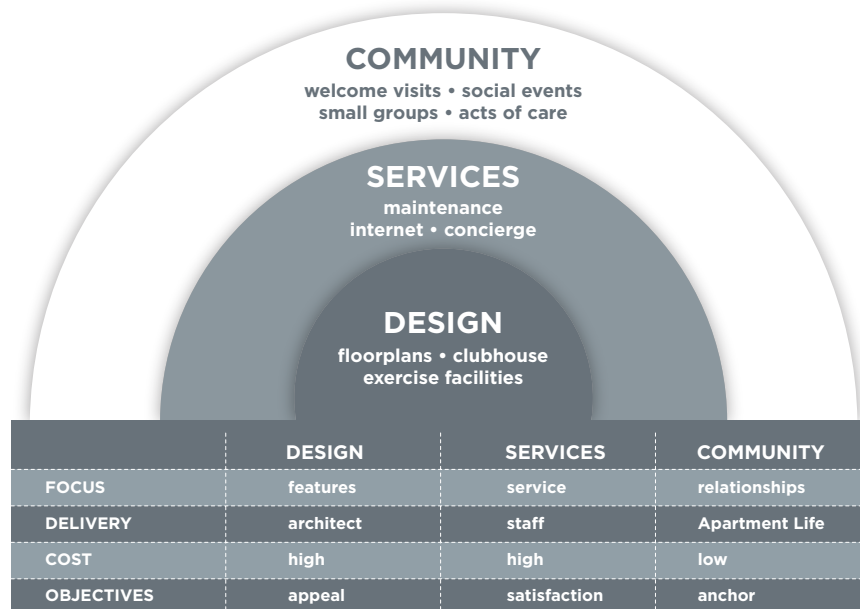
COMMUNITY
welcome visits • social events
small groups • acts of care

SERVICES
maintenance
internet • concierge

DESIGN
floorplans • clubhouse
exercise facilities

| | DESIGN | SERVICES | COMMUNITY |
|---|---|---|---|
| FOCUS | features | service | relationships |
| DELIVERY | architect | staff | Apartment Life |
| COST | high | high | low |
| OBJECTIVES | appeal | satisfaction | anchor |